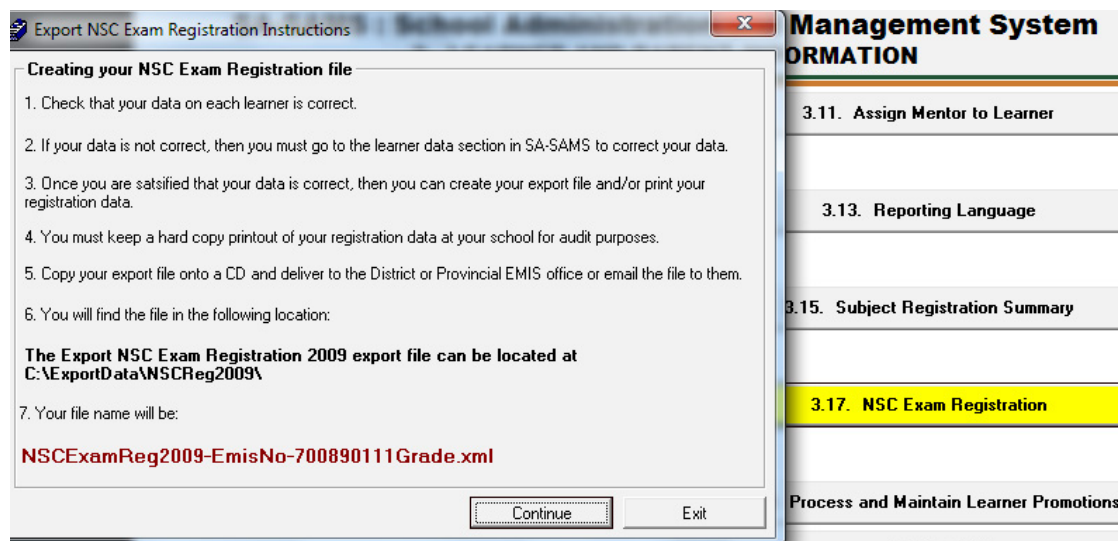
Export NSC Exam Registration Instructions

Creating your NSC Exam Registration file

1. Check that your data on each learner is correct.

2. If your data is not correct, then you must go to the learner data section in SA-SAMS to correct your data.

3. Once you are satsified that your data is correct, then you can create your export file and/or print your registration data.

4. You must keep a hard copy printout of your registration data at your school for audit purposes.

5. Copy your export file onto a CD and deliver to the District or Provincial EMIS office or email the file to them.

6. You will find the file in the following location:

The Export NSC Exam Registration 2009 export file can be located at C:\ExportData\NSCReg2009\

7. Your file name will be:

NSCExamReg2009-EmisNo-700890111Grade.xml

Continue

Exit

Management System
ORMATION

3.11. Assign Mentor to Learner

3.13. Reporting Language

3.15. Subject Registration Summary

3.17. NSC Exam Registration

Process and Maintain Learner Promotions